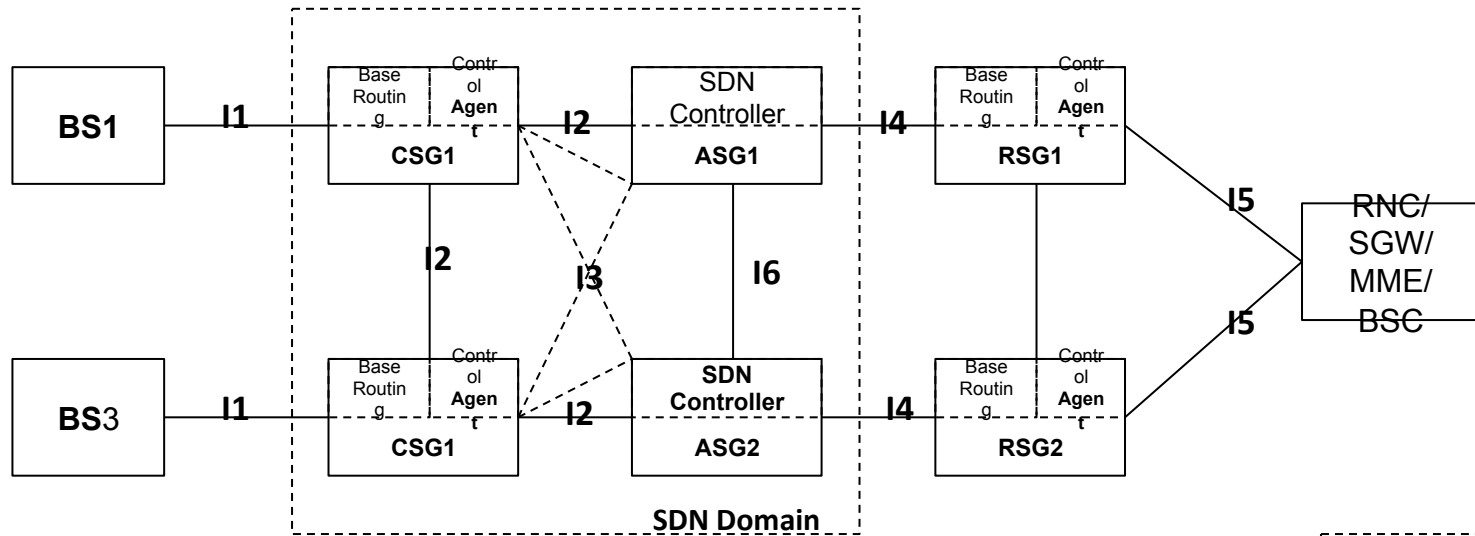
BS1

I1

Base Routing

Control Agent

CSG1

I2

SDN Controller

ASG1

I4

Base Routing

Control Agent

RSG1

I5

RNC/ SGW/ MME/ BSC

I2

I3

I6

I5

BS3

I1

Base Routing

Control Agent

CSG1

I2

SDN Controller

ASG2

I4

Base Routing

Control Agent

RSG2

SDN Domain